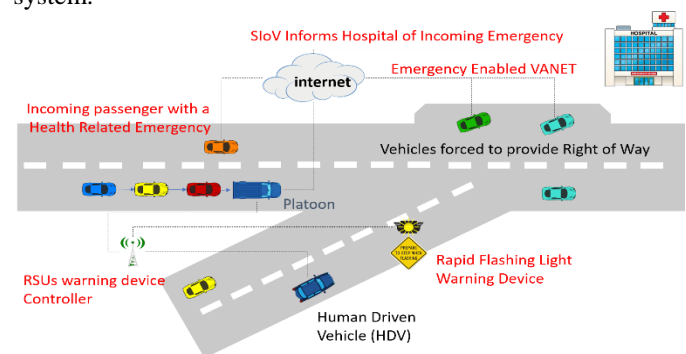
system.

SIoV Informs Hospital of Incoming Emergency

HOSPITAL

internet

Emergency Enabled VANET

Incoming passenger with a Health Related Emergency

Vehicles forced to provide Right of Way

Platoon

RSUs warning device Controller

Rapid Flashing Light Warning Device

Human Driven Vehicle (HDV)